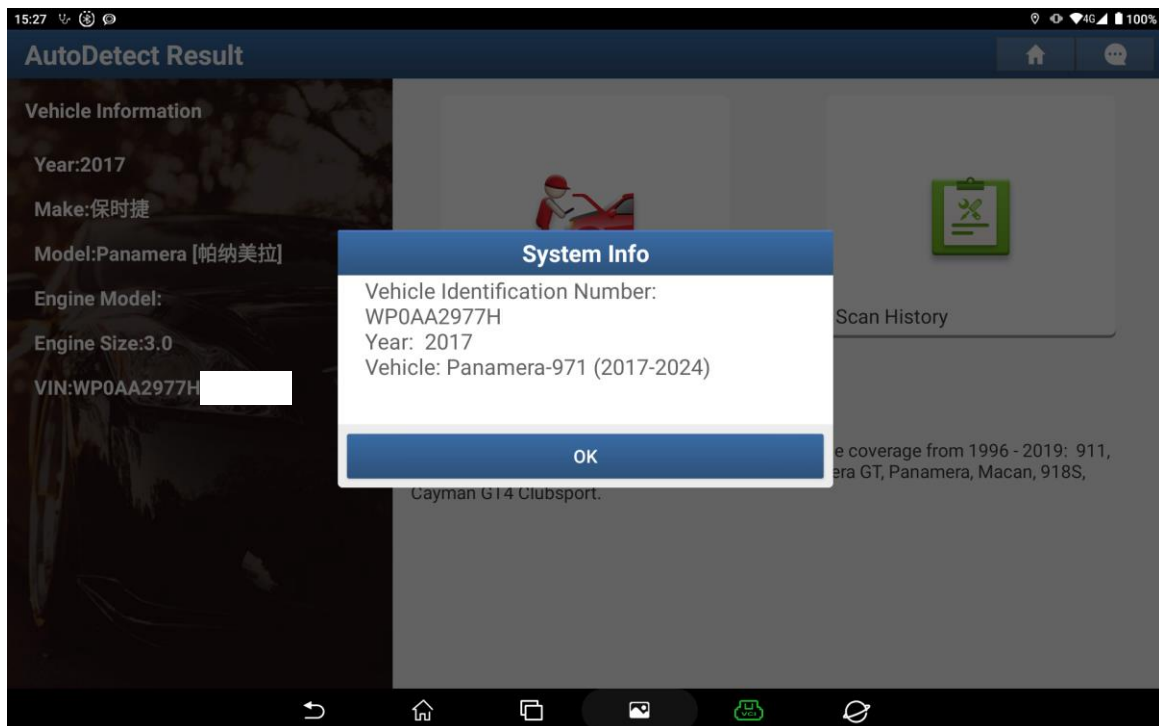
15:27

4G 100%

AutoDetect Result

Vehicle Information

Year:2017

Make:保时捷

Model:Panamera [帕纳美拉]

Engine Model:

Engine Size:3.0

VIN:WP0AA2977H

Scan History

System Info

Vehicle Identification Number:
WP0AA2977H
Year: 2017
Vehicle: Panamera-971 (2017-2024)

OK

e coverage from 1996 - 2019: 911, era GT, Panamera, Macan, 918S, Cayman GT4 Clubsport.

VCI